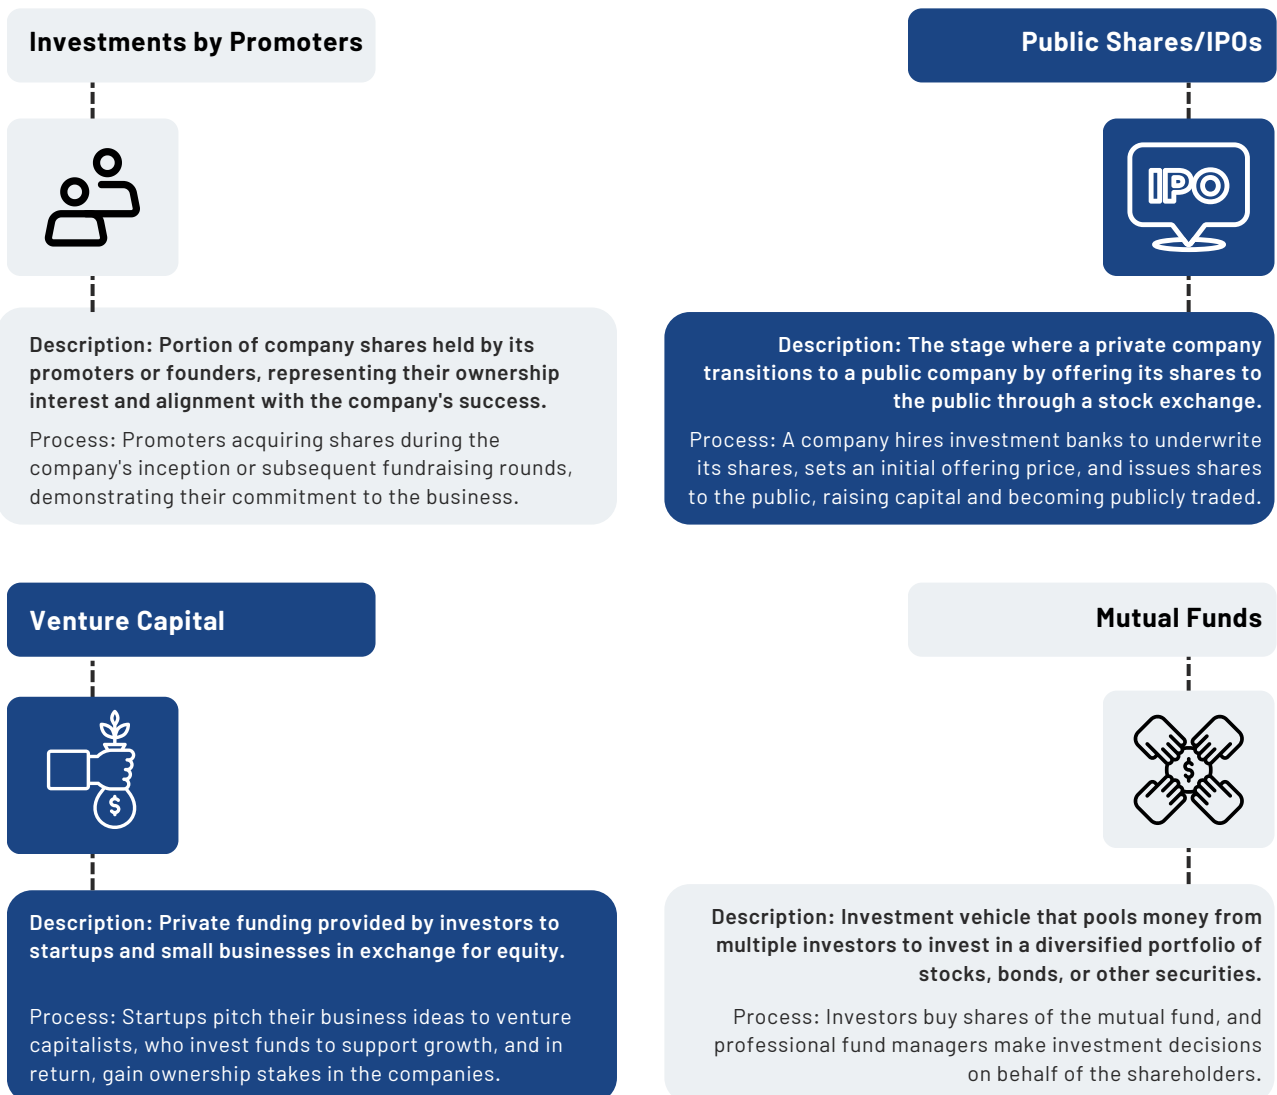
Investments by Promoters

Description: Portion of company shares held by its promoters or founders, representing their ownership interest and alignment with the company's success.

Process: Promoters acquiring shares during the company's inception or subsequent fundraising rounds, demonstrating their commitment to the business.

Public Shares/IPOs

IPO

Description: The stage where a private company transitions to a public company by offering its shares to the public through a stock exchange.

Process: A company hires investment banks to underwrite its shares, sets an initial offering price, and issues shares to the public, raising capital and becoming publicly traded.

Venture Capital

$

Description: Private funding provided by investors to startups and small businesses in exchange for equity.

Process: Startups pitch their business ideas to venture capitalists, who invest funds to support growth, and in return, gain ownership stakes in the companies.

Mutual Funds

$

Description: Investment vehicle that pools money from multiple investors to invest in a diversified portfolio of stocks, bonds, or other securities.

Process: Investors buy shares of the mutual fund, and professional fund managers make investment decisions on behalf of the shareholders.